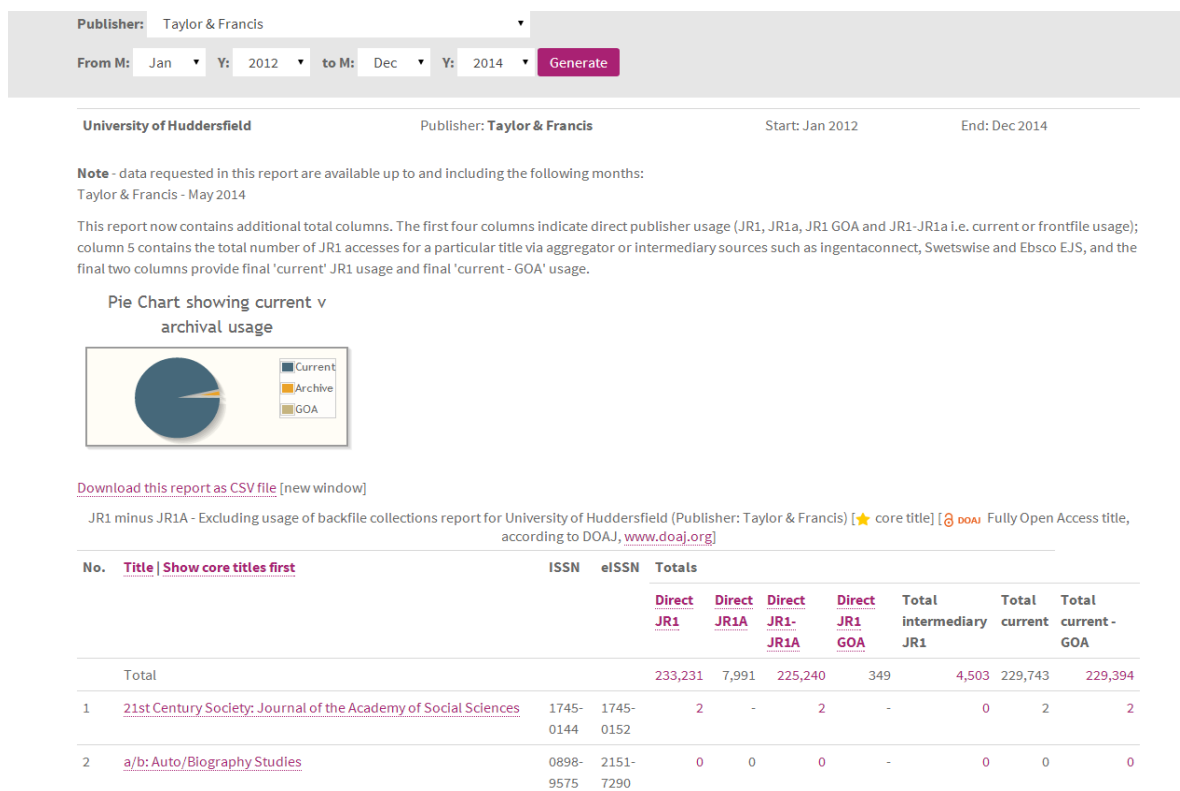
Publisher: Taylor & Francis

From M: Jan Y: 2012 to M: Dec Y: 2014 Generate

University of Huddersfield Publisher: Taylor & Francis Start: Jan 2012 End: Dec 2014

**Note** - data requested in this report are available up to and including the following months:
Taylor & Francis - May 2014

This report now contains additional total columns. The first four columns indicate direct publisher usage (JR1, JR1a, JR1 GOA and JR1-JR1a i.e. current or frontfile usage); column 5 contains the total number of JR1 accesses for a particular title via aggregator or intermediary sources such as ingentaconnect, Swetswise and Ebsco EJS, and the final two columns provide final 'current' JR1 usage and final 'current - GOA' usage.

Pie Chart showing current v archival usage

Current
Archive
GOA

Download this report as CSV file [new window]

JR1 minus JR1A - Excluding usage of backfile collections report for University of Huddersfield (Publisher: Taylor & Francis) [ core title] [ DOAJ Fully Open Access title, according to DOAJ, www.doaj.org]

| No. | Title \| Show core titles first | ISSN | eISSN | Direct JR1 | Direct JR1A | Direct JR1-JR1A | Direct JR1 GOA | Total intermediary JR1 | Total current | Total current - GOA |
|---|---|---|---|---|---|---|---|---|---|---|
| | Total | | | 233,231 | 7,991 | 225,240 | 349 | 4,503 | 229,743 | 229,394 |
| 1 | 21st Century Society: Journal of the Academy of Social Sciences | 1745-0144 | 1745-0152 | 2 | - | 2 | - | 0 | 2 | 2 |
| 2 | a/b: Auto/Biography Studies | 0898-9575 | 2151-7290 | 0 | 0 | 0 | - | 0 | 0 | 0 |